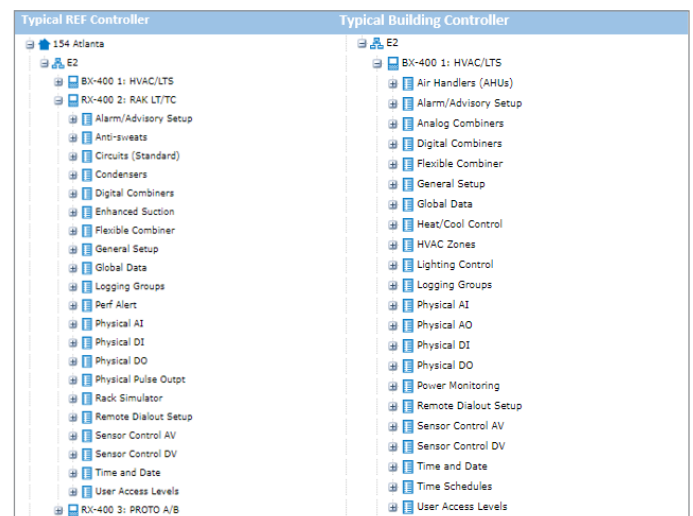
Typical REF Controller

154 Atlanta
E2
BX-400 1: HVAC/LTS
RX-400 2: RAK LT/TC
Alarm/Advisory Setup
Anti-sweats
Circuits (Standard)
Condensers
Digital Combiners
Enhanced Suction
Flexible Combiner
General Setup
Global Data
Logging Groups
Perf Alert
Physical AI
Physical DI
Physical DO
Physical Pulse Outpt
Rack Simulator
Remote Dialout Setup
Sensor Control AV
Sensor Control DV
Time and Date
User Access Levels
RX-400 3: PROTO A/B

Typical Building Controller

E2
BX-400 1: HVAC/LTS
Air Handlers (AHUs)
Alarm/Advisory Setup
Analog Combiners
Digital Combiners
Flexible Combiner
General Setup
Global Data
Heat/Cool Control
HVAC Zones
Lighting Control
Logging Groups
Physical AI
Physical AO
Physical DI
Physical DO
Power Monitoring
Remote Dialout Setup
Sensor Control AV
Sensor Control DV
Time and Date
Time Schedules
User Access Levels